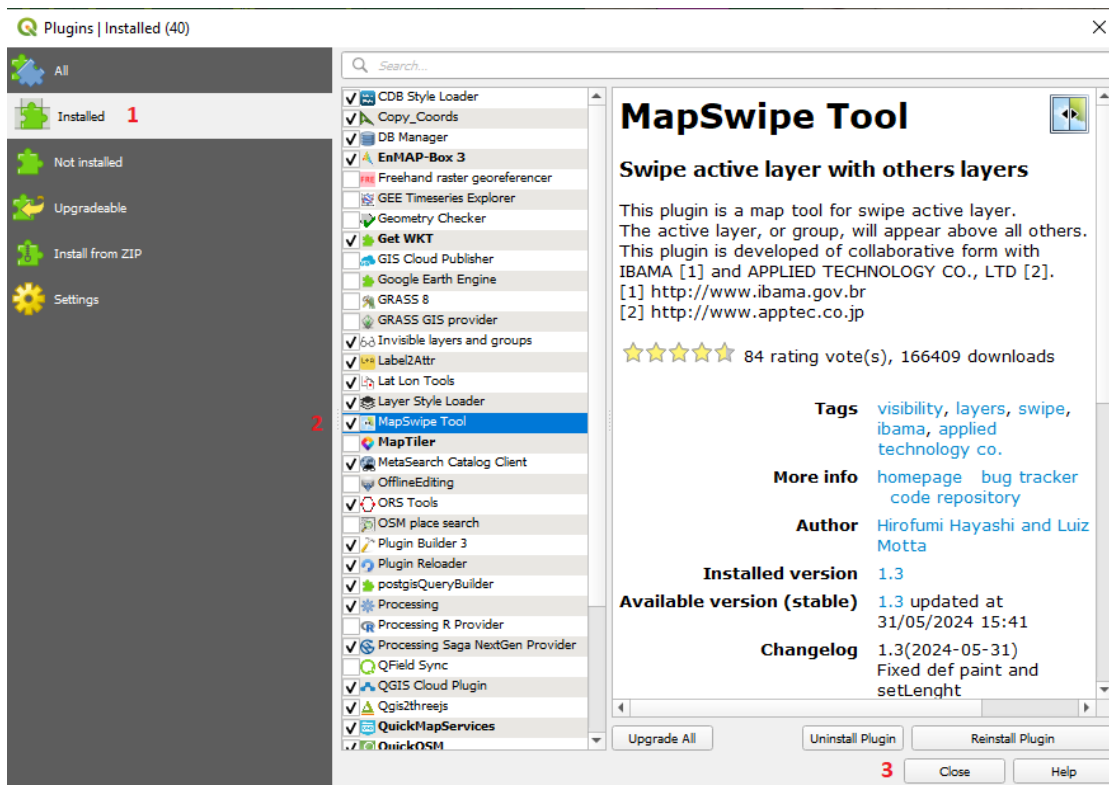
Plugins | Installed (40)

All
Installed 1
Not installed
Upgradeable
Install from ZIP
Settings

Search...

CDB Style Loader
Copy_Coords
DB Manager
EnMAP-Box 3
Freehand raster georeferencer
GEE Timeseries Explorer
Geometry Checker
Get WKT
GIS Cloud Publisher
Google Earth Engine
GRASS 8
GRASS GIS provider
Invisible layers and groups
Label2Attr
Lat Lon Tools
Layer Style Loader
2 MapSwipe Tool
MapTiler
MetaSearch Catalog Client
OfflineEditing
ORS Tools
OSM place search
Plugin Builder 3
Plugin Reloader
postgisQueryBuilder
Processing
Processing R Provider
Processing Saga NextGen Provider
QField Sync
QGIS Cloud Plugin
Qgis2threejs
QuickMapServices
QuickOSM

MapSwipe Tool

Swipe active layer with others layers

This plugin is a map tool for swipe active layer.
The active layer, or group, will appear above all others.
This plugin is developed of collaborative form with IBAMA [1] and APPLIED TECHNOLOGY CO., LTD [2].
[1] http://www.ibama.gov.br
[2] http://www.apptec.co.jp

84 rating vote(s), 166409 downloads

Tags visibility, layers, swipe, ibama, applied technology co.
More info homepage bug tracker code repository
Author Hirofumi Hayashi and Luiz Motta
Installed version 1.3
Available version (stable) 1.3 updated at 31/05/2024 15:41
Changelog 1.3(2024-05-31) Fixed def paint and setLenght

Upgrade All
Uninstall Plugin
Reinstall Plugin
3 Close
Help